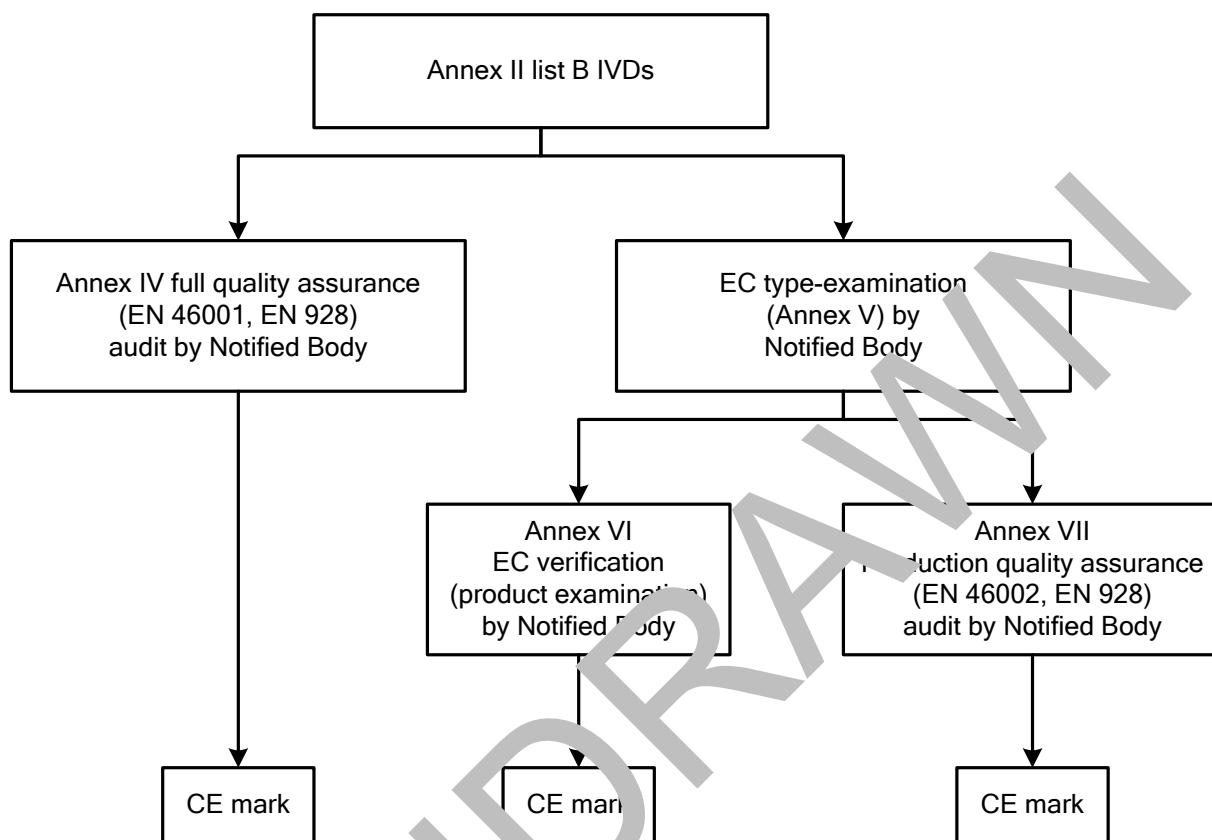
Annex II list B IVDs

Annex IV full quality assurance (EN 46001, EN 928) audit by Notified Body

EC type-examination (Annex V) by Notified Body

Annex VI EC verification (product examination) by Notified Body

Annex VII production quality assurance (EN 46002, EN 928) audit by Notified Body

CE mark

CE mark

CE mark

WITHDRAWN